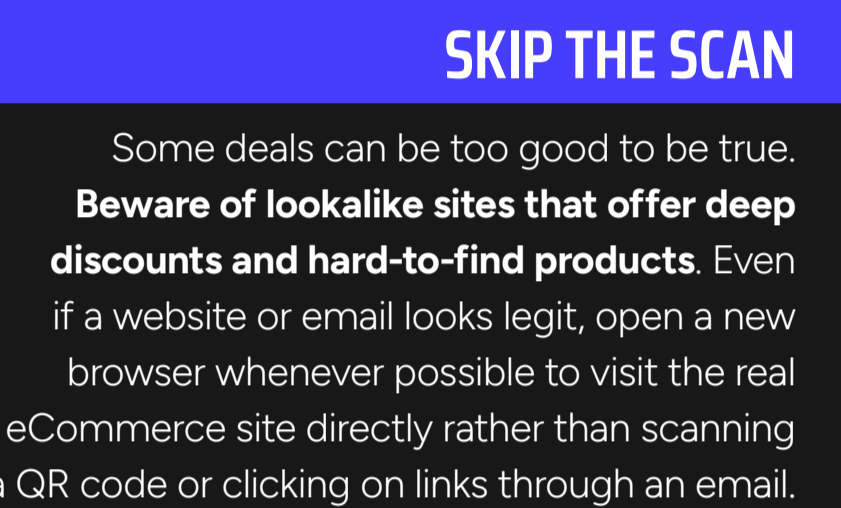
SKIP THE SCAN

Some deals can be too good to be true. **Beware of lookalike sites that offer deep discounts and hard-to-find products**. Even if a website or email looks legit, open a new browser whenever possible to visit the real eCommerce site directly rather than scanning a QR code or clicking on links through an email.